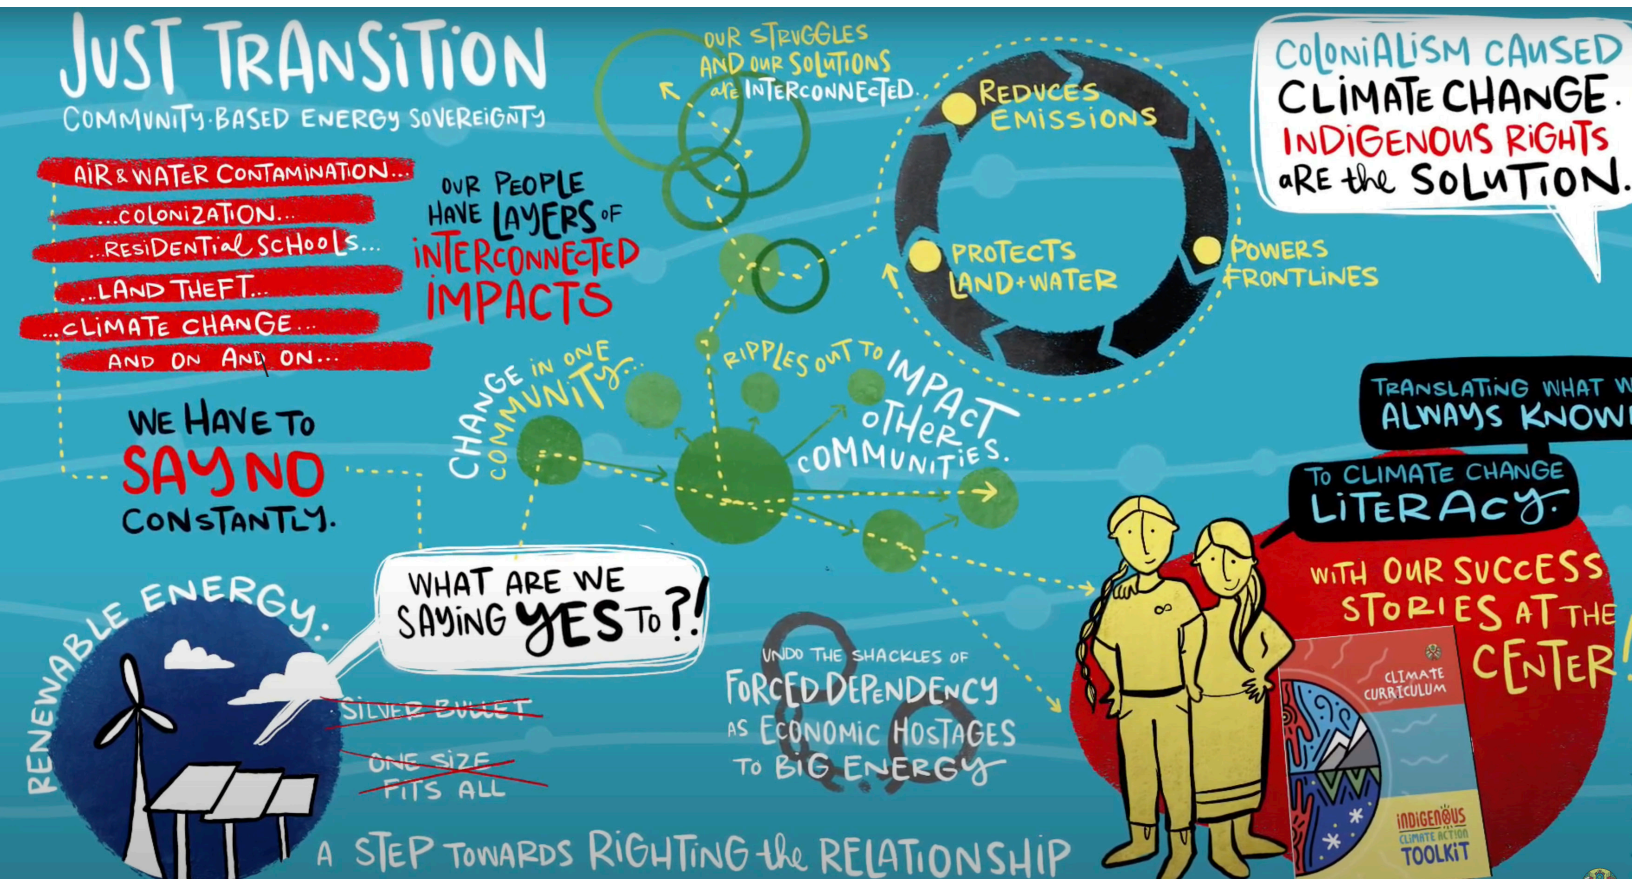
JUST TRANSITION
COMMUNITY-BASED ENERGY SOVEREIGNTY

AIR & WATER CONTAMINATION...
...COLONIZATION...
...RESIDENTIAL SCHOOLS...
...LAND THEFT...
...CLIMATE CHANGE...
AND ON AND ON...

OUR PEOPLE HAVE LAYERS OF INTERCONNECTED IMPACTS

OUR STRUGGLES AND OUR SOLUTIONS are INTERCONNECTED.

REDUCES EMISSIONS
PROTECTS LAND+WATER
POWERS FRONTLINES

COLONIALISM CAUSED CLIMATE CHANGE. INDIGENOUS RIGHTS are the SOLUTION.

WE HAVE TO SAY NO CONSTANTLY.

CHANGE IN ONE COMMUNITY...
RIPPLES OUT TO IMPACT OTHER COMMUNITIES.

TRANSLATING WHAT W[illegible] ALWAYS KNOW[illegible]
TO CLIMATE CHANGE LITERACY.
WITH OUR SUCCESS STORIES AT THE CENTER!

RENEWABLE ENERGY:
WHAT ARE WE SAYING YES TO?!
SILVER BULLET
ONE SIZE FITS ALL

UNDO THE SHACKLES OF FORCED DEPENDENCY AS ECONOMIC HOSTAGES TO BIG ENERGY

CLIMATE CURRICULUM
INDIGENOUS CLIMATE ACTION TOOLKIT

A STEP TOWARDS RIGHTING the RELATIONSHIP